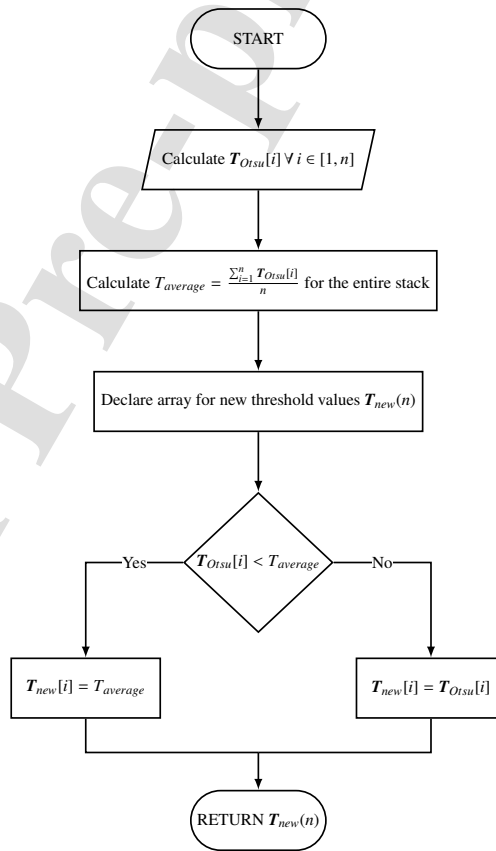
START

Calculate $\boldsymbol{T}_{Otsu}[i]\ \forall\ i \in [1, n]$

Calculate $T_{average} = \frac{\sum_{i=1}^{n} \boldsymbol{T}_{Otsu}[i]}{n}$ for the entire stack

Declare array for new threshold values $\boldsymbol{T}_{new}(n)$

$\boldsymbol{T}_{Otsu}[i] < T_{average}$

Yes

No

$\boldsymbol{T}_{new}[i] = T_{average}$

$\boldsymbol{T}_{new}[i] = \boldsymbol{T}_{Otsu}[i]$

RETURN $\boldsymbol{T}_{new}(n)$

Pre